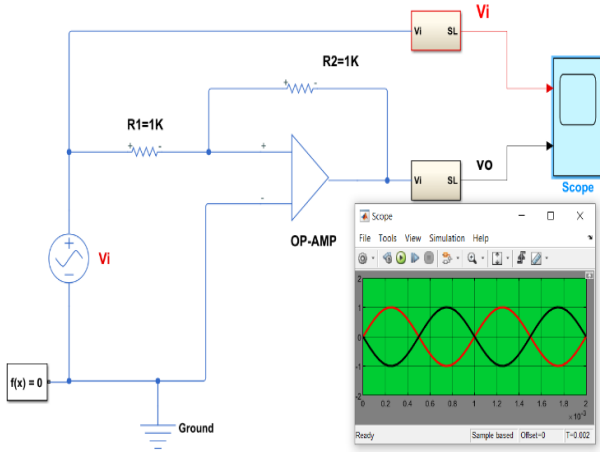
Vi

Vi SL

R2=1K

R1=1K

+ -

+ -

+

-

Vi SL

VO

Scope

Vi

OP-AMP

f(x) = 0

Ground

Scope

File Tools View Simulation Help

2

1

0

-1

-2

0 0.2 0.4 0.6 0.8 1 1.2 1.4 1.6 1.8 2

$\times 10^{-3}$

Ready

Sample based

Offset=0

T=0.002